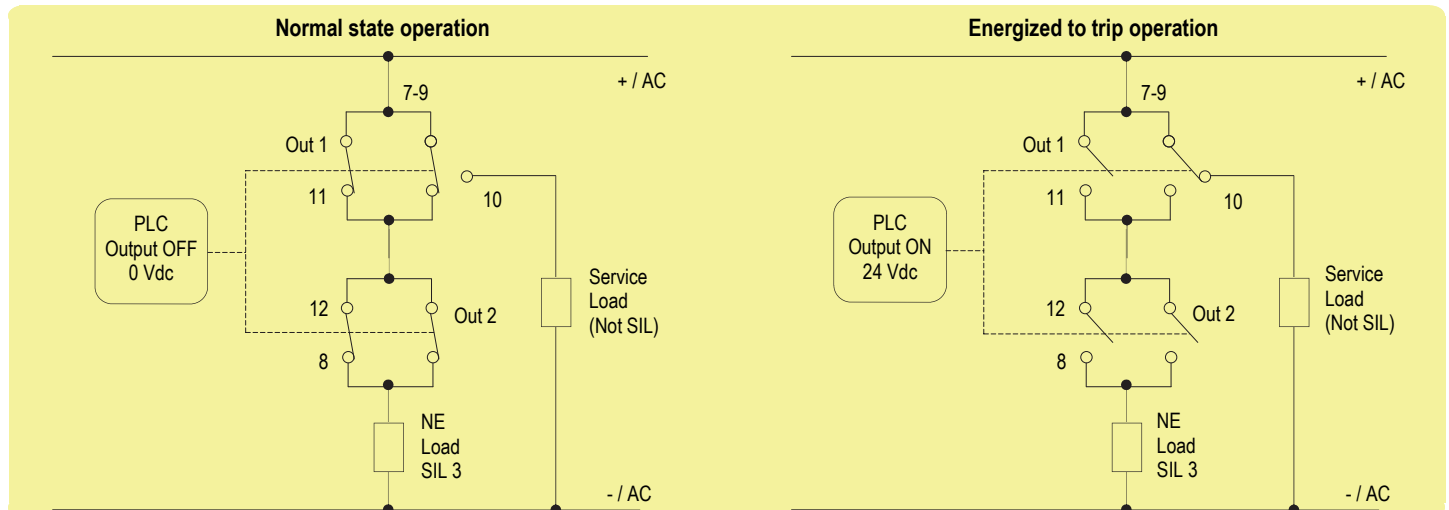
Normal state operation

+ / AC

7-9

Out 1

11

10

PLC
Output OFF
0 Vdc

Service
Load
(Not SIL)

12

Out 2

8

NE
Load
SIL 3

- / AC

Energized to trip operation

+ / AC

7-9

Out 1

11

10

PLC
Output ON
24 Vdc

Service
Load
(Not SIL)

12

Out 2

8

NE
Load
SIL 3

- / AC